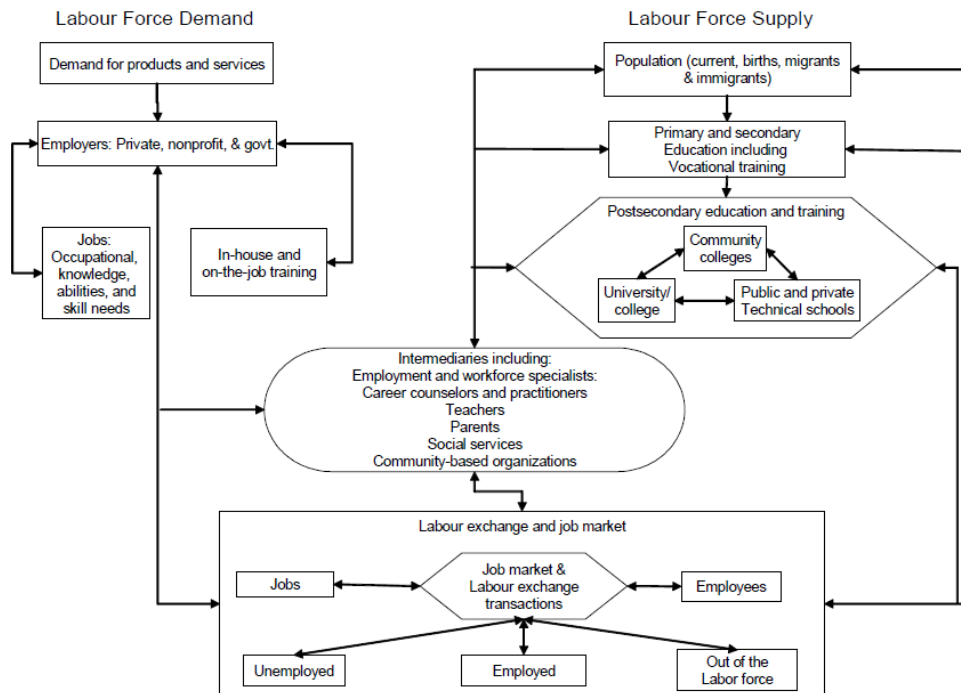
Labour Force Demand

Labour Force Supply

Demand for products and services

Employers: Private, nonprofit, & govt.

Jobs: Occupational, knowledge, abilities, and skill needs

In-house and on-the-job training

Population (current, births, migrants & immigrants)

Primary and secondary Education including Vocational training

Postsecondary education and training

Community colleges

University/ college

Public and private Technical schools

Intermediaries including:
Employment and workforce specialists:
Career counselors and practitioners
Teachers
Parents
Social services
Community-based organizations

Labour exchange and job market

Jobs

Job market & Labour exchange transactions

Employees

Unemployed

Employed

Out of the Labor force